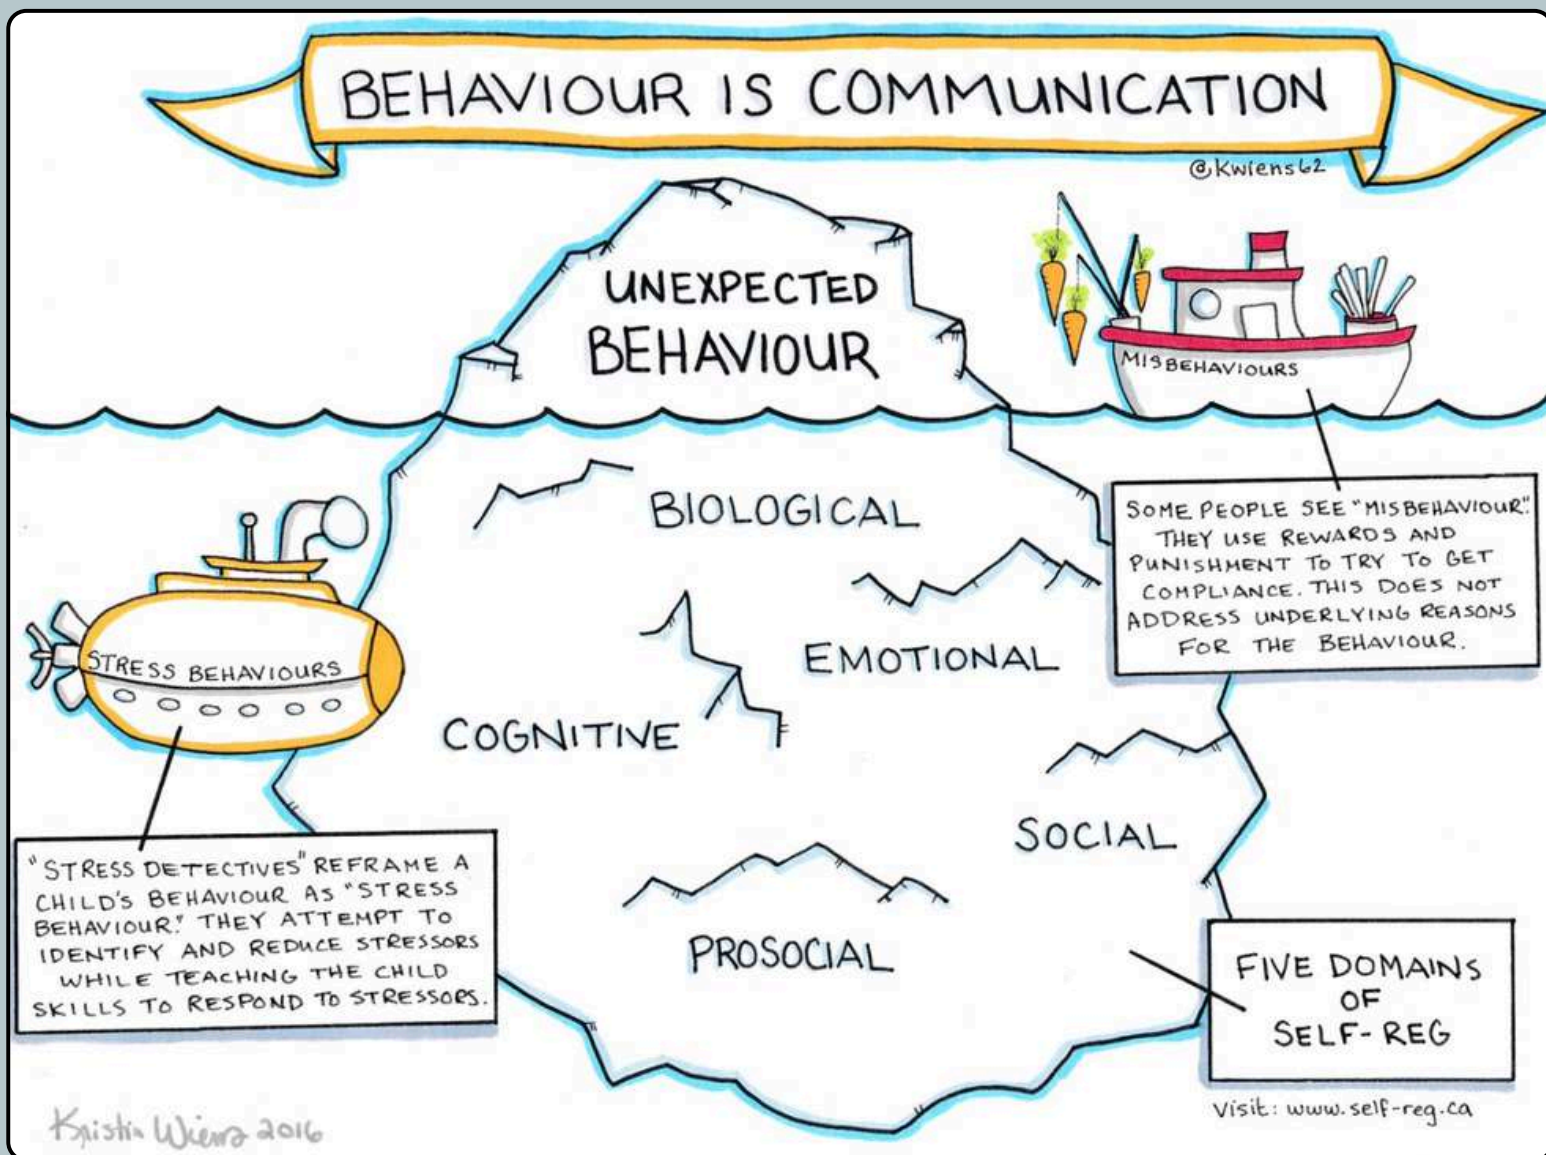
BEHAVIOUR IS COMMUNICATION

@Kwiens62

UNEXPECTED BEHAVIOUR

MISBEHAVIOURS

SOME PEOPLE SEE "MISBEHAVIOUR." THEY USE REWARDS AND PUNISHMENT TO TRY TO GET COMPLIANCE. THIS DOES NOT ADDRESS UNDERLYING REASONS FOR THE BEHAVIOUR.

BIOLOGICAL

EMOTIONAL

COGNITIVE

SOCIAL

PROSOCIAL

STRESS BEHAVIOURS

"STRESS DETECTIVES" REFRAME A CHILD'S BEHAVIOUR AS "STRESS BEHAVIOUR." THEY ATTEMPT TO IDENTIFY AND REDUCE STRESSORS WHILE TEACHING THE CHILD SKILLS TO RESPOND TO STRESSORS.

FIVE DOMAINS OF SELF-REG

Visit: www.self-reg.ca

Kristin Wiens 2016